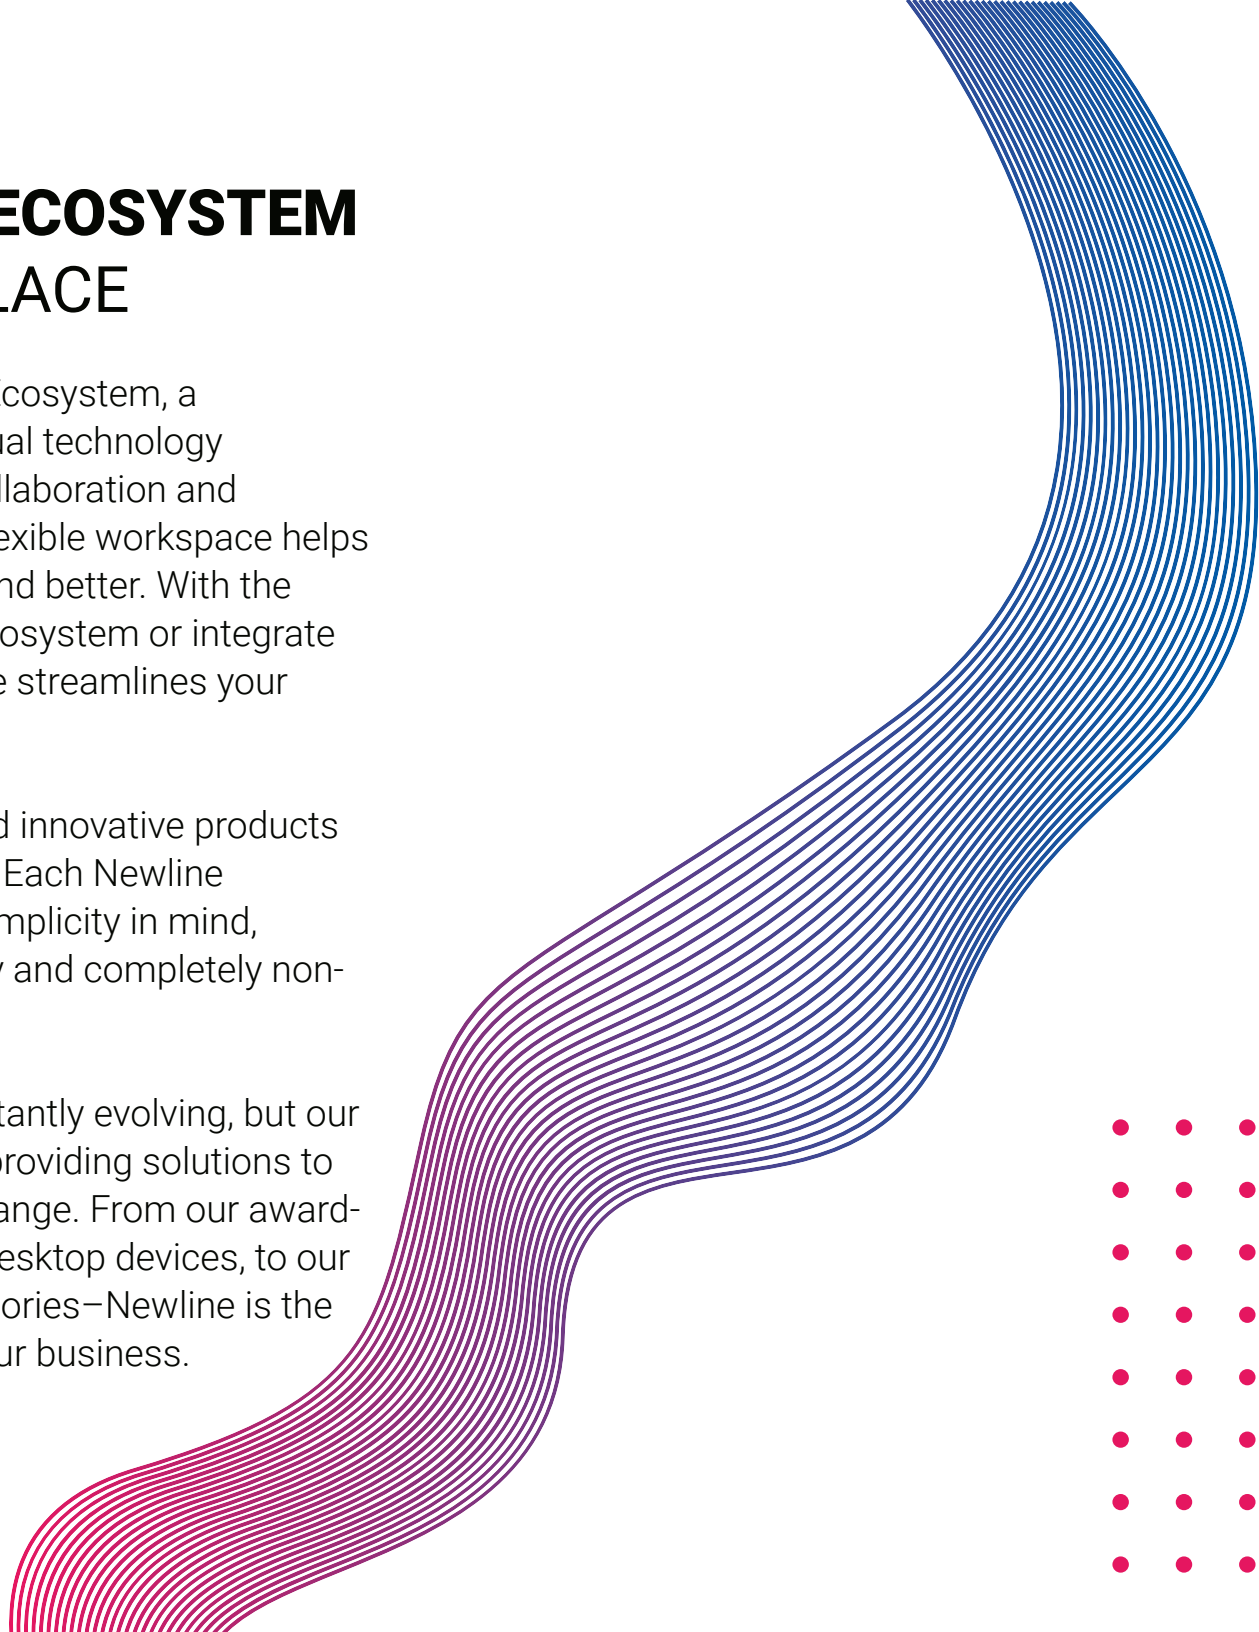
ECOSYSTEM
LACE

cosystem, a ual technology llaboration and exible workspace helps nd better. With the osystem or integrate e streamlines your

d innovative products Each Newline mplicity in mind, y and completely non-

tantly evolving, but our providing solutions to ange. From our award-esktop devices, to our ories—Newline is the ur business.